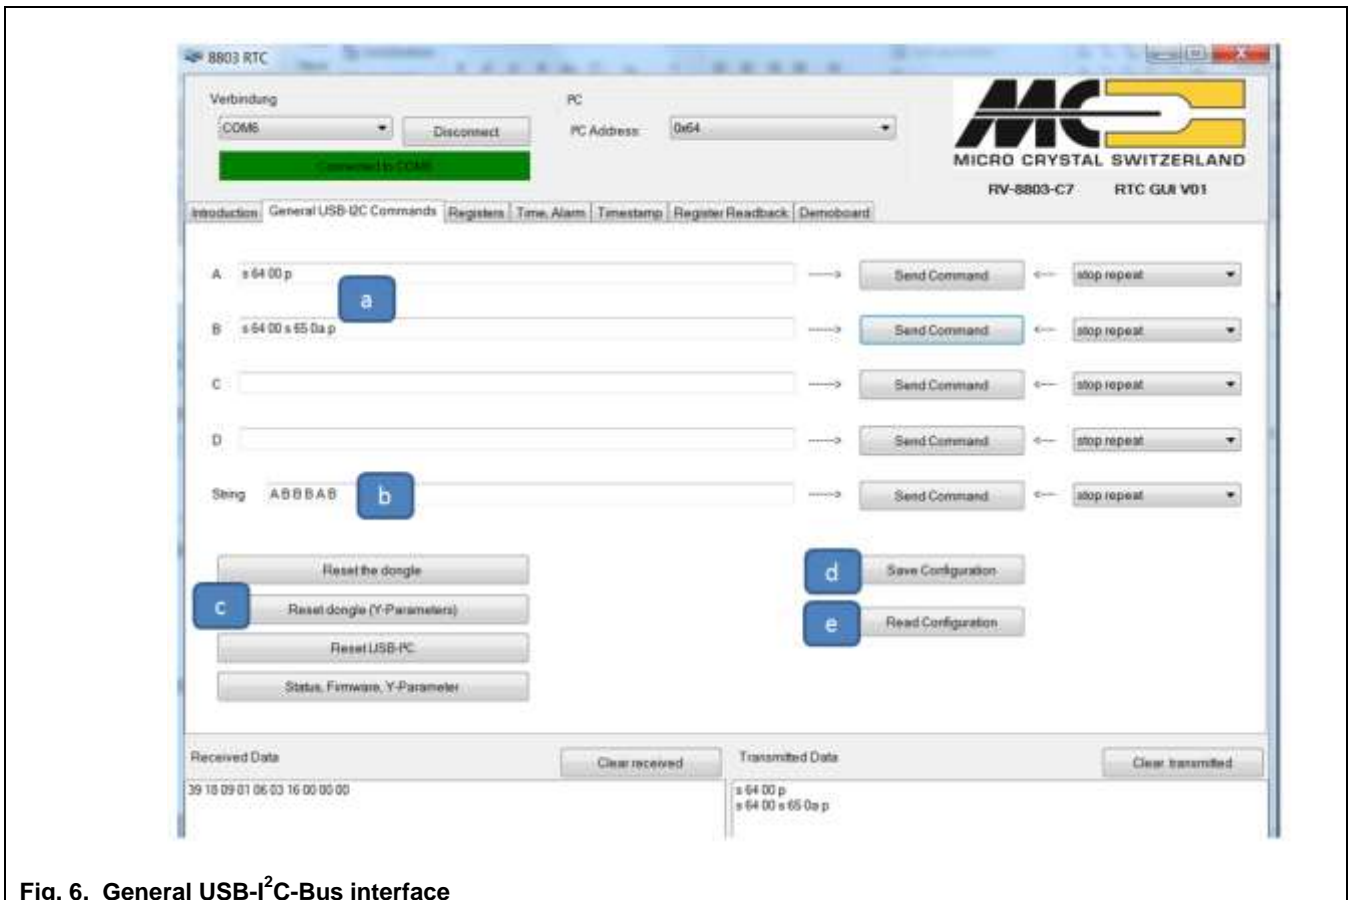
8803 RTC

Verbindung

COM6

Disconnect

Connected to COM6

I²C

I²C Address: 0x64

MICRO CRYSTAL SWITZERLAND

RV-8803-C7 RTC GUI V01

Introduction | General USB-I2C Commands | Registers | Time, Alarm | Timestamp | Register Readback | Demoboard

A s 64 00 p ----> Send Command <---- stop repeat

a

B s 64 00 s 65 0a p ----> Send Command <---- stop repeat

C ----> Send Command <---- stop repeat

D ----> Send Command <---- stop repeat

String A B B B A B

b

----> Send Command <---- stop repeat

Reset the dongle

c

Reset dongle (Y-Parameters)

Reset USB-I²C

Status, Firmware, Y-Parameter

d

Save Configuration

e

Read Configuration

Received Data

Clear received

39 18 09 01 06 03 16 00 00 00

Transmitted Data

Clear transmitted

s 64 00 p
s 64 00 s 65 0a p

Fig. 6. General USB-I$^2$C-Bus interface